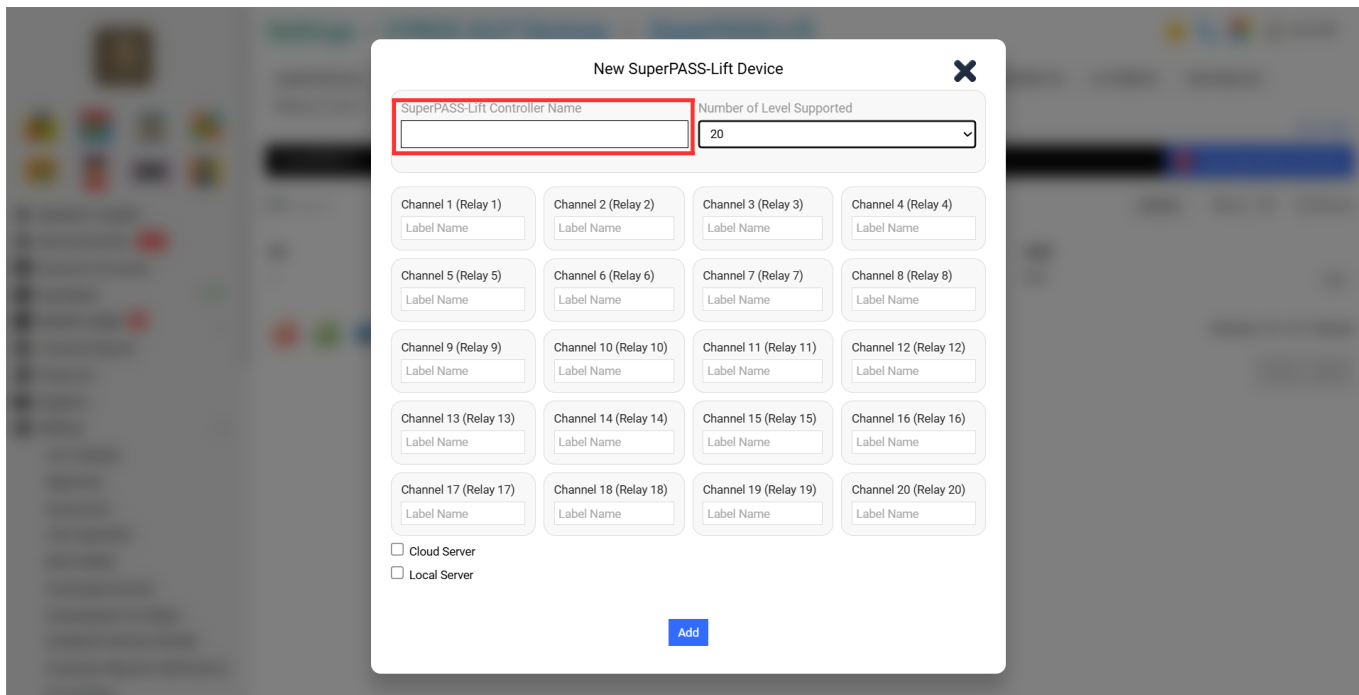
New SuperPASS-Lift Device

SuperPASS-Lift Controller Name

Number of Level Supported
20

Channel 1 (Relay 1)
Label Name

Channel 2 (Relay 2)
Label Name

Channel 3 (Relay 3)
Label Name

Channel 4 (Relay 4)
Label Name

Channel 5 (Relay 5)
Label Name

Channel 6 (Relay 6)
Label Name

Channel 7 (Relay 7)
Label Name

Channel 8 (Relay 8)
Label Name

Channel 9 (Relay 9)
Label Name

Channel 10 (Relay 10)
Label Name

Channel 11 (Relay 11)
Label Name

Channel 12 (Relay 12)
Label Name

Channel 13 (Relay 13)
Label Name

Channel 14 (Relay 14)
Label Name

Channel 15 (Relay 15)
Label Name

Channel 16 (Relay 16)
Label Name

Channel 17 (Relay 17)
Label Name

Channel 18 (Relay 18)
Label Name

Channel 19 (Relay 19)
Label Name

Channel 20 (Relay 20)
Label Name

Cloud Server
Local Server

Add